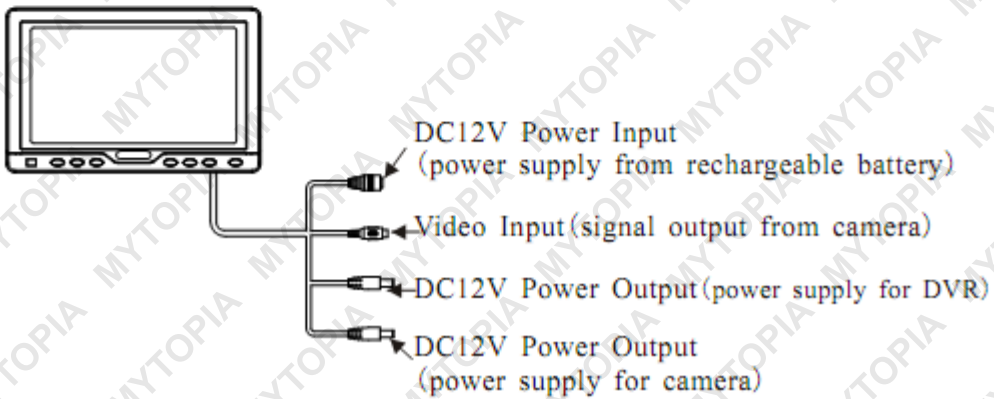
DC12V Power Input
(power supply from rechargeable battery)

Video Input(signal output from camera)

DC12V Power Output(power supply for DVR)

DC12V Power Output
(power supply for camera)

MYTOPIA MYTOPIA MYTOPIA MYTOPIA MYTOPIA MYTOPIA